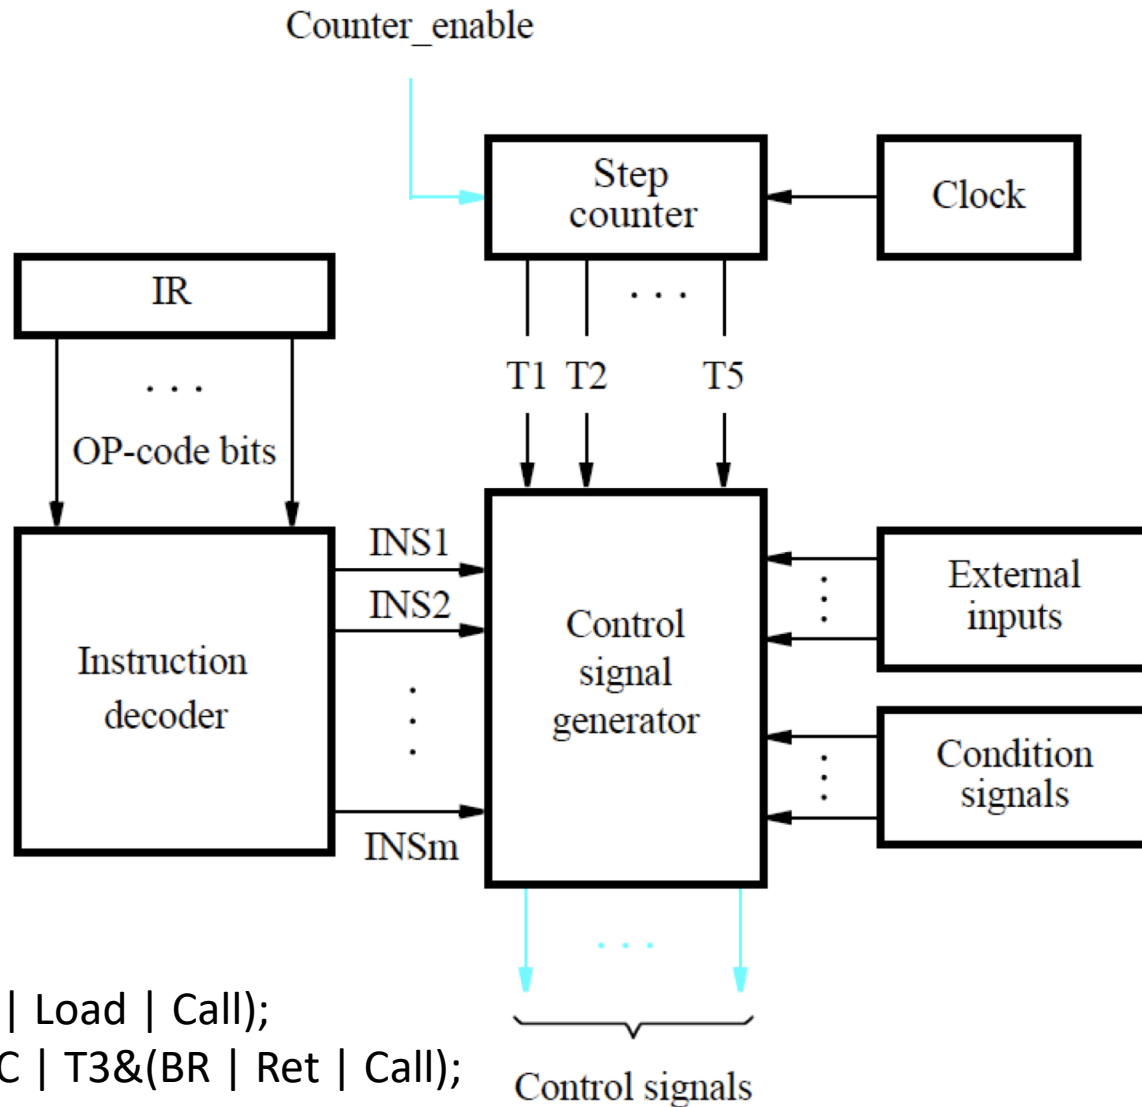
Counter_enable

Step counter

Clock

IR

. . .

. . .

OP-code bits

T1 T2 T5

INS1

INS2

INSm

Instruction decoder

Control signal generator

External inputs

Condition signals

. . .

Control signals

| Load | Call);

C | T3&(BR | Ret | Call);